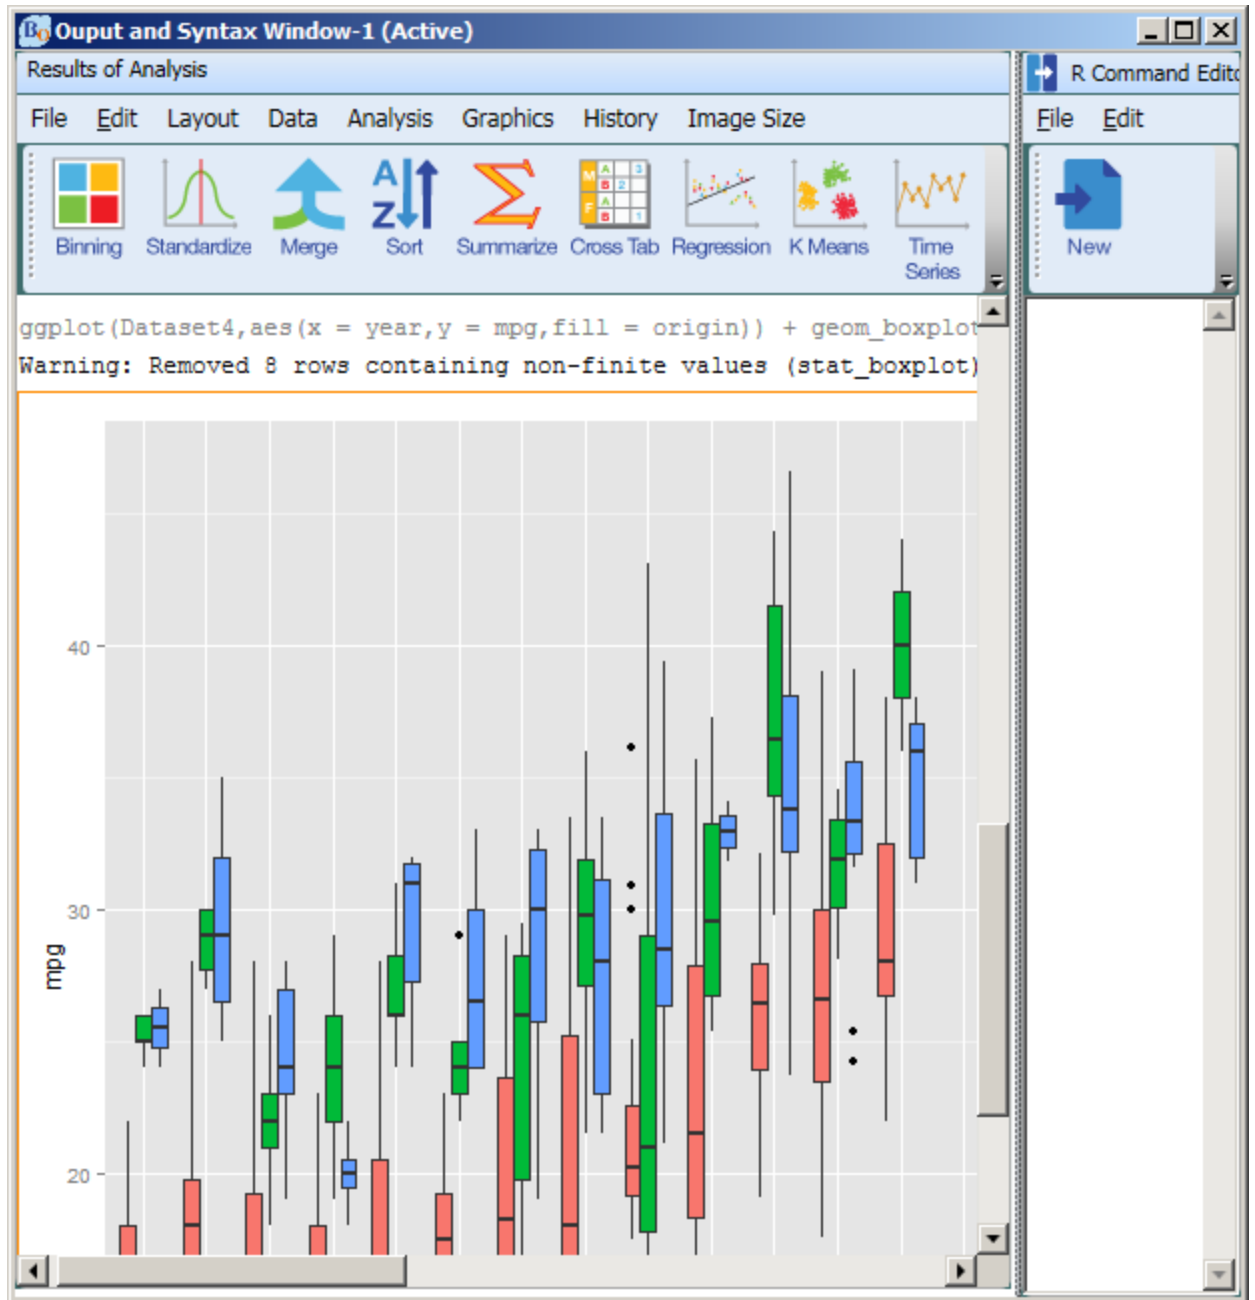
Ouput and Syntax Window-1 (Active)

Results of Analysis

File Edit Layout Data Analysis Graphics History Image Size

Binning Standardize Merge Sort Summarize Cross Tab Regression K Means Time Series

ggplot(Dataset4,aes(x = year,y = mpg,fill = origin)) + geom_boxplot

Warning: Removed 8 rows containing non-finite values (stat_boxplot)

40

30

20

mpg

R Command Edit

File Edit

New